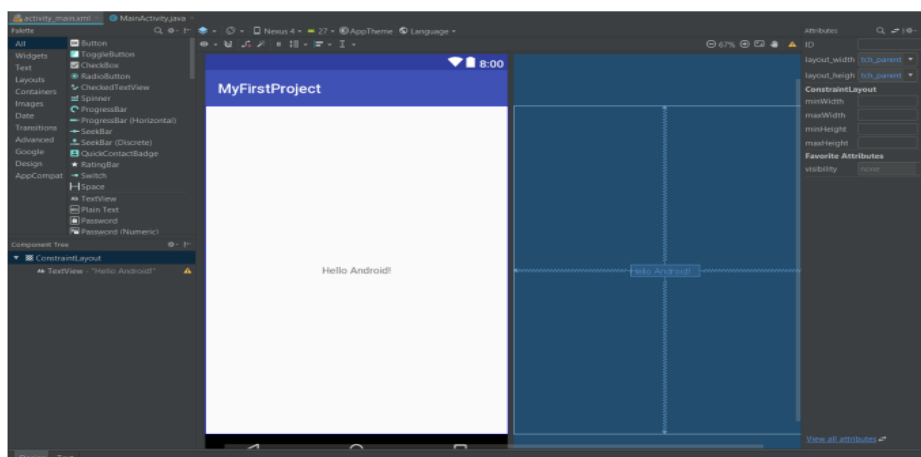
activity_main.xml × MainActivity.java ×
Palette
All
Widgets
Text
Layouts
Containers
Images
Date
Transitions
Advanced
Google
Design
AppCompat
Button
ToggleButton
CheckBox
RadioButton
CheckedTextView
Spinner
ProgressBar
ProgressBar (Horizontal)
SeekBar
SeekBar (Discrete)
QuickContactBadge
RatingBar
Switch
Space
TextView
Plain Text
Password
Password (Numeric)
Component Tree
ConstraintLayout
TextView - "Hello Android!"
Nexus 4 · 27 · AppTheme Language
67%
8:00
MyFirstProject
Hello Android!
Hello Android!
Attributes
ID
layout_width tch_parent
layout_heigh tch_parent
ConstraintLayout
minWidth
maxWidth
minHeight
maxHeight
Favorite Attributes
visibility none
View all attributes
Design Text